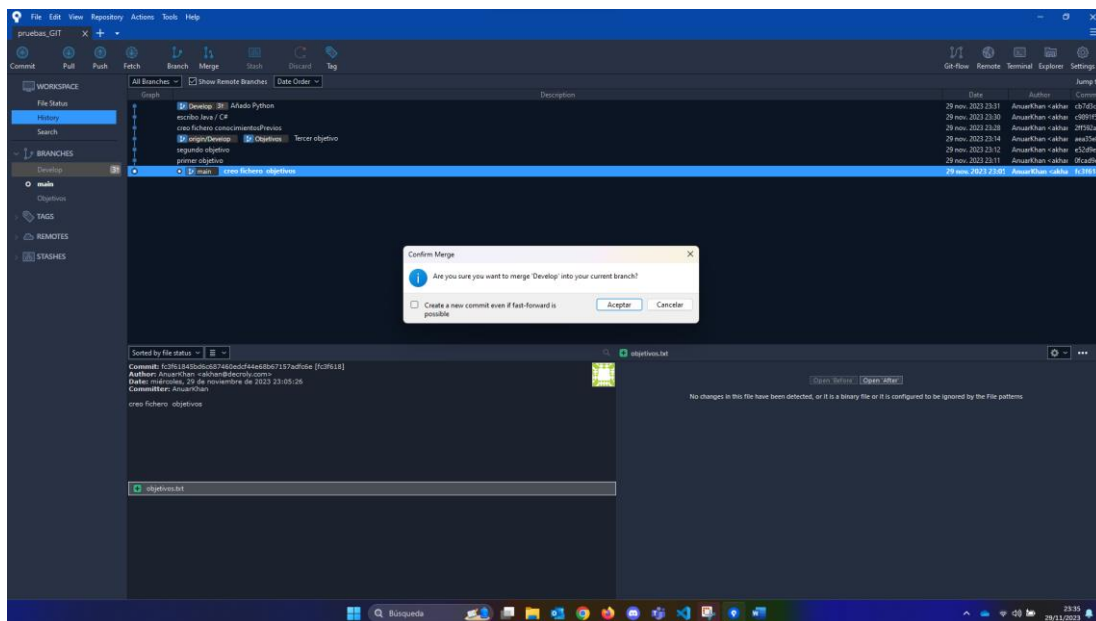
File Edit View Repository Actions Tools Help
pruebas_GIT × +

Commit Pull Push Fetch Branch Merge Stash Discard Tag
Git-flow Remote Terminal Explorer Settings

WORKSPACE
File Status
History
Search
BRANCHES
Develop
main
Objetivos
TAGS
REMOTES
STASHES

All Branches Show Remote Branches Date Order
Jump t

| Graph | Description | Date | Author | Comm |
|---|---|---|---|---|
| | Develop Añado Python | 29 nov. 2023 23:31 | AnuarKhan <akhar | cb7d3c |
| | escribo Java / C# | 29 nov. 2023 23:30 | AnuarKhan <akhar | c9891f |
| | creo fichero conocimientosPrevios | 29 nov. 2023 23:28 | AnuarKhan <akhar | 2ff592 |
| | origin/Develop Objetivos Tercer objetivo | 29 nov. 2023 23:14 | AnuarKhan <akhar | aea35e |
| | segundo objetivo | 29 nov. 2023 23:12 | AnuarKhan <akhar | e52d9e |
| | primer objetivo | 29 nov. 2023 23:11 | AnuarKhan <akhar | 0fcad8 |
| | main creo fichero objetivos | 29 nov. 2023 23:01 | AnuarKhan <akha | fc3f61 |

Confirm Merge
Are you sure you want to merge 'Develop' into your current branch?
Create a new commit even if fast-forward is possible
Aceptar Cancelar

Sorted by file status
Commit: fc3f61845bd6c687460edcf44e68b67157adfc6e [fc3f618]
Author: AnuarKhan <akhan@decroly.com>
Date: miércoles, 29 de noviembre de 2023 23:05:26
Committer: AnuarKhan

creo fichero objetivos

objetivos.txt

objetivos.txt
Open Before Open After
No changes in this file have been detected, or it is a binary file or it is configured to be ignored by the File patterns

Búsqueda
23:35
29/11/2023